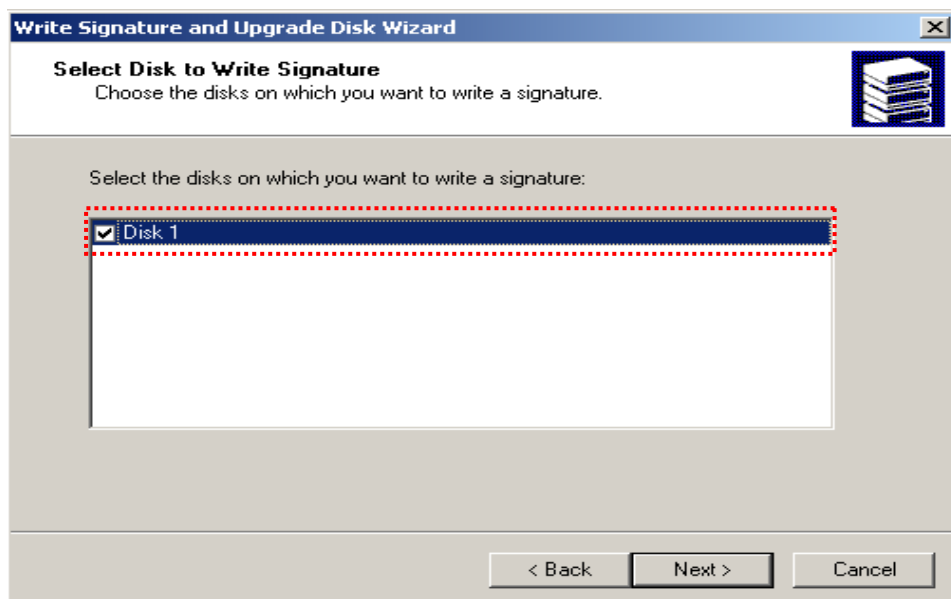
Write Signature and Upgrade Disk Wizard

Select Disk to Write Signature
Choose the disks on which you want to write a signature.

Select the disks on which you want to write a signature:

Disk 1

< Back
Next >
Cancel